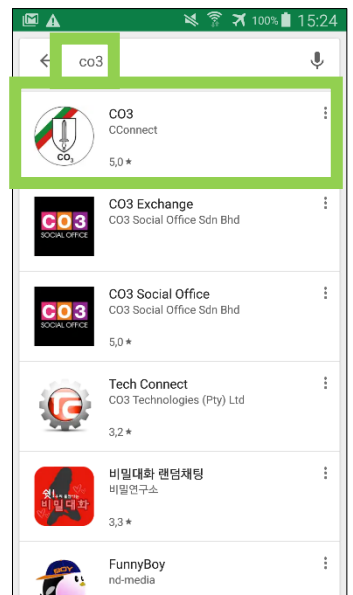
100% 15:24

co3

$CO_3$

CO3
CConnect
5,0 ★

CO3
SOCIAL OFFICE

CO3 Exchange
CO3 Social Office Sdn Bhd

CO3
SOCIAL OFFICE

CO3 Social Office
CO3 Social Office Sdn Bhd
5,0 ★

Tech Connect
CO3 Technologies (Pty) Ltd
3,2 ★

비밀대화

비밀대화 랜덤채팅
비밀연구소
3,3 ★

FunnyBoy
nd-media